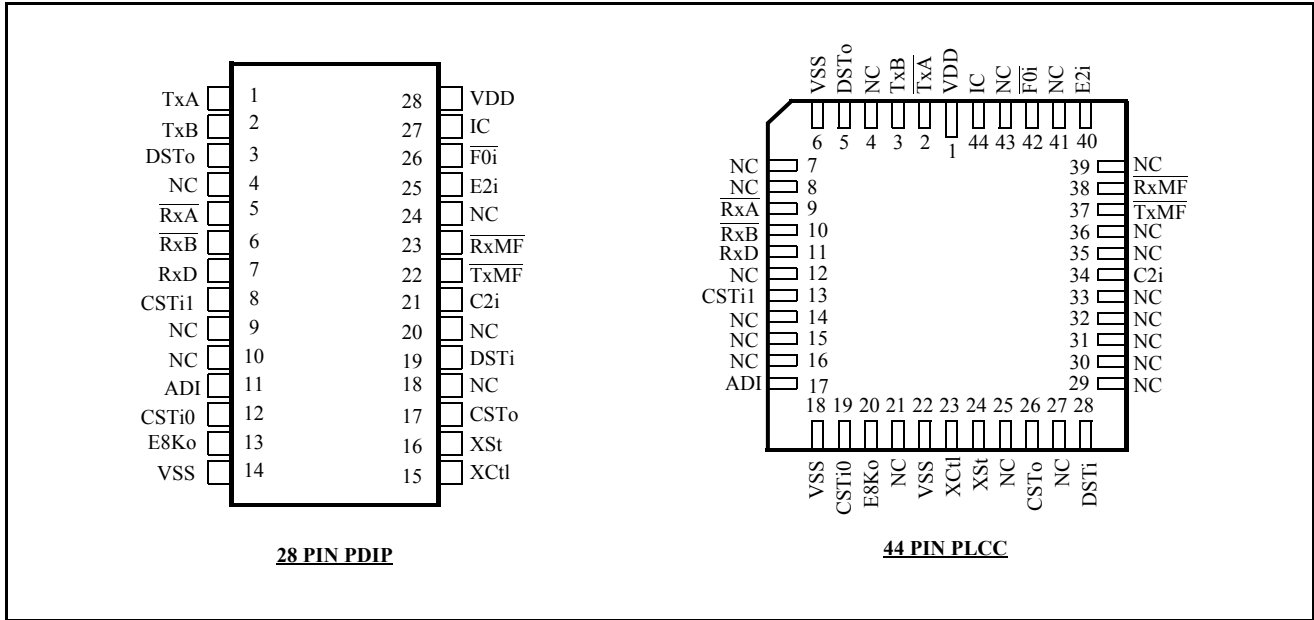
TxA 1
TxB 2
DSTo 3
NC 4
$\overline{RxA}$ 5
$\overline{RxB}$ 6
RxD 7
CSTi1 8
NC 9
NC 10
ADI 11
CSTi0 12
E8Ko 13
VSS 14

28 VDD
27 IC
26 $\overline{F0i}$
25 E2i
24 NC
23 $\overline{RxMF}$
22 $\overline{TxMF}$
21 C2i
20 NC
19 DSTi
18 NC
17 CSTo
16 XSt
15 XCtl

28 PIN PDIP

VSS DSTo NC TxB $\overline{TxA}$ VDD IC NC $\overline{F0i}$ NC E2i
6 5 4 3 2 1 44 43 42 41 40

NC 7
$\overline{NC}$ 8
$\overline{RxA}$ 9
$\overline{RxB}$ 10
RxD 11
NC 12
CSTi1 13
NC 14
NC 15
NC 16
ADI 17

39 NC
38 $\overline{RxMF}$
37 $\overline{TxMF}$
36 NC
35 NC
34 C2i
33 NC
32 NC
31 NC
30 NC
29 NC

18 19 20 21 22 23 24 25 26 27 28
VSS CSTi0 E8Ko NC VSS XCtl XSt NC CSTo NC DSTi

44 PIN PLCC